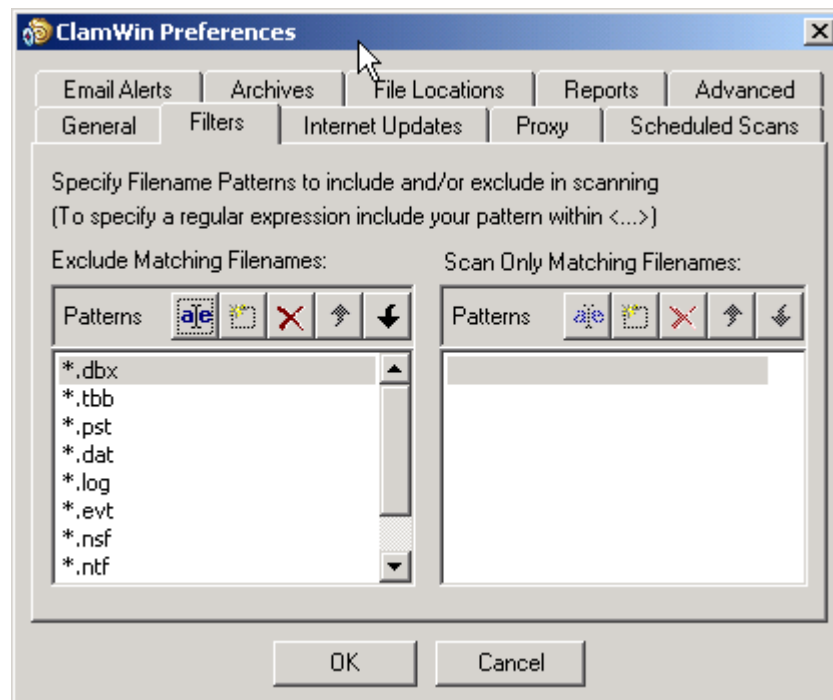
ClamWin Preferences

Email Alerts
Archives
File Locations
Reports
Advanced
General
Filters
Internet Updates
Proxy
Scheduled Scans

Specify Filename Patterns to include and/or exclude in scanning
(To specify a regular expression include your pattern within <...>)

Exclude Matching Filenames:

Patterns

*.dbx
*.tbb
*.pst
*.dat
*.log
*.evt
*.nsf
*.ntf

Scan Only Matching Filenames:

Patterns

OK
Cancel